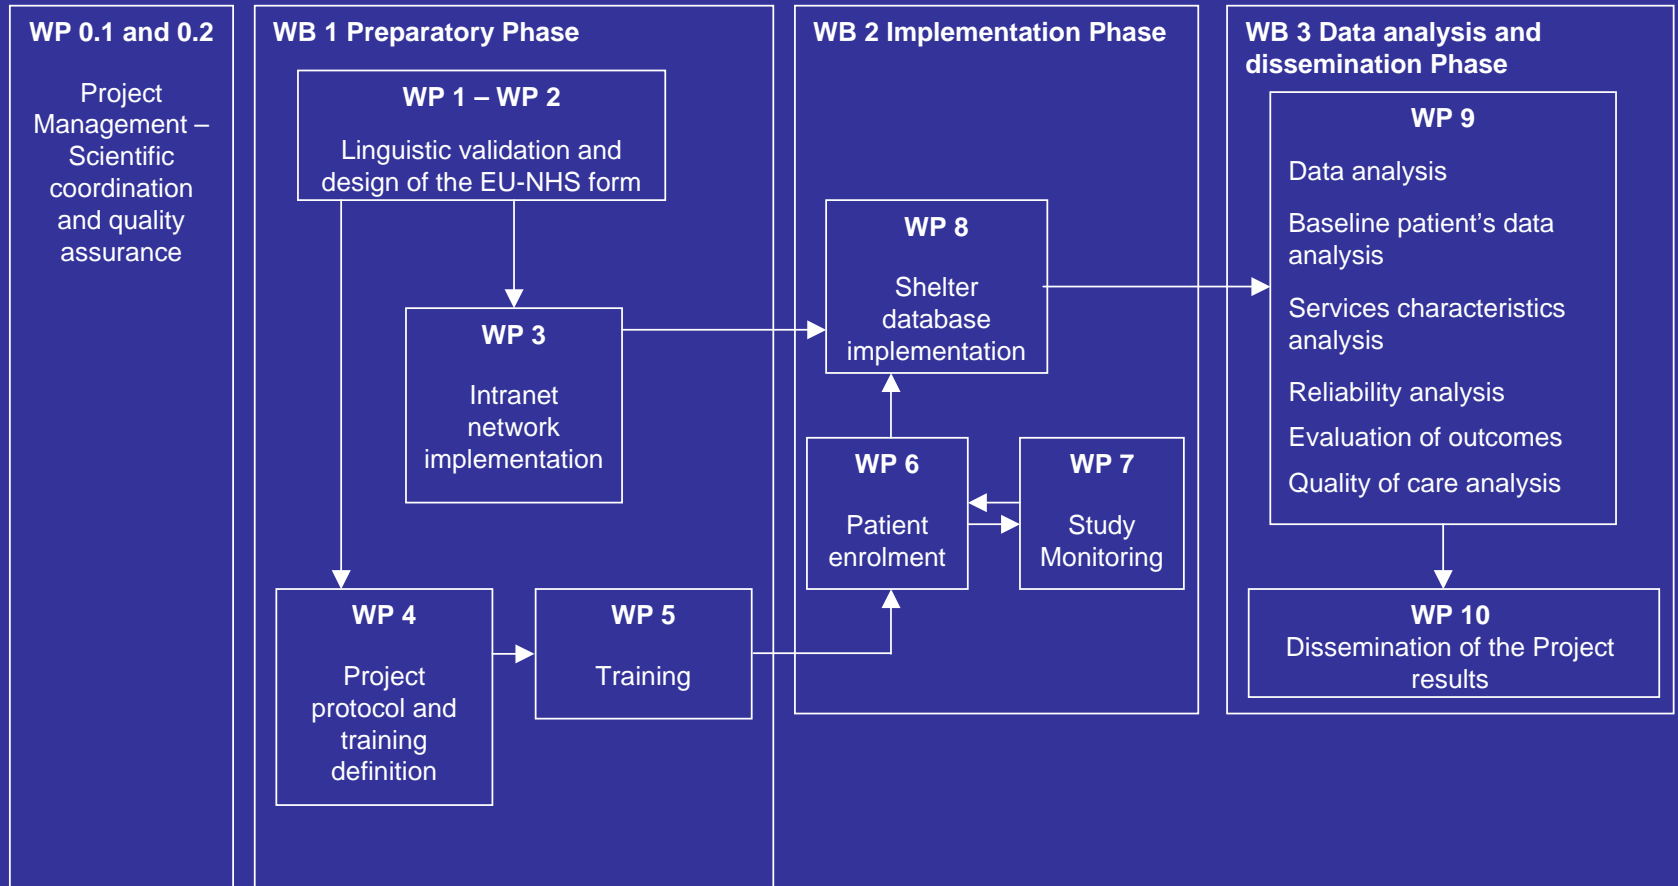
WP 0.1 and 0.2

Project Management – Scientific coordination and quality assurance

WB 1 Preparatory Phase

WP 1 – WP 2

Linguistic validation and design of the EU-NHS form

WP 3

Intranet network implementation

WP 4

Project protocol and training definition

WP 5

Training

WB 2 Implementation Phase

WP 8

Shelter database implementation

WP 6

Patient enrolment

WP 7

Study Monitoring

WB 3 Data analysis and dissemination Phase

WP 9

Data analysis

Baseline patient's data analysis

Services characteristics analysis

Reliability analysis

Evaluation of outcomes

Quality of care analysis

WP 10
Dissemination of the Project results